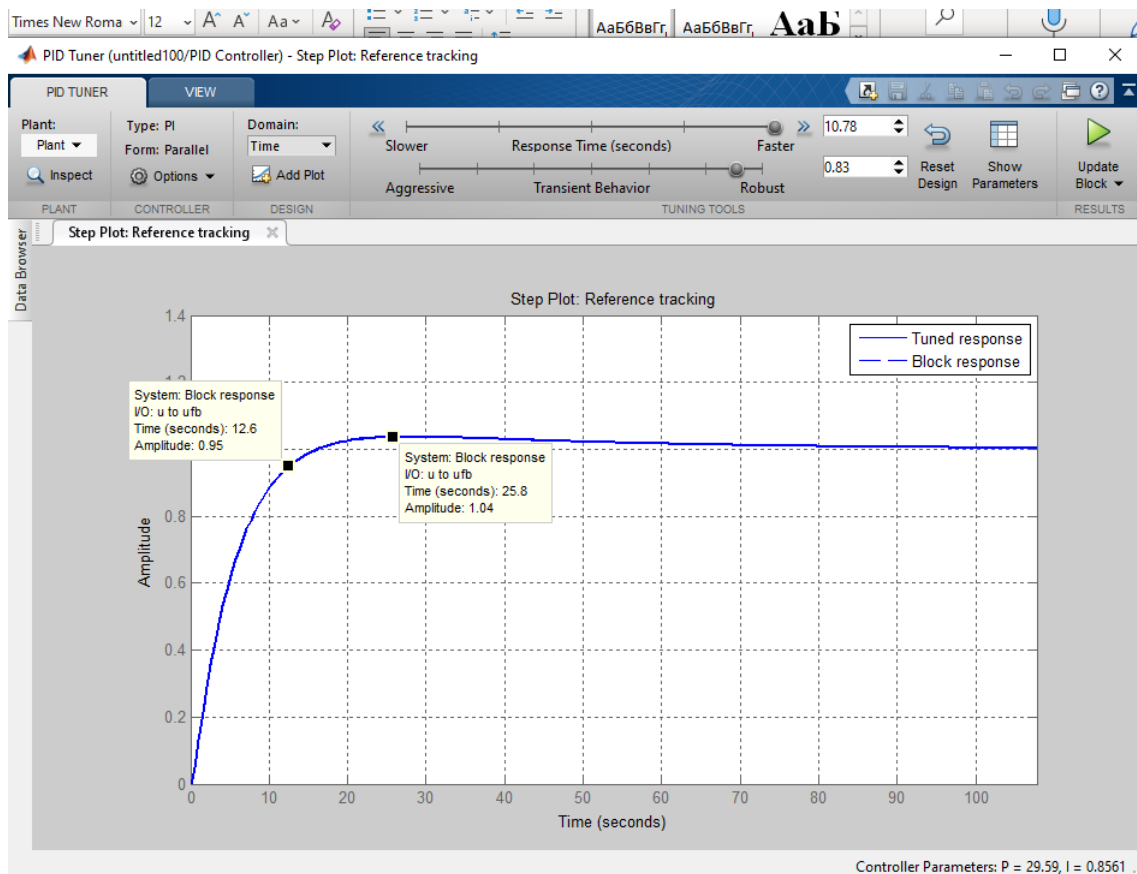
Times New Roma 12 A A Aa АаБбВвГг, АаБбВвГг, АаБ

PID Tuner (untitled100/PID Controller) - Step Plot: Reference tracking

PID TUNER VIEW

Plant: Plant Inspect
Type: PI
Form: Parallel
Options
Domain: Time
Add Plot
Slower Response Time (seconds) Faster 10.78
Aggressive Transient Behavior Robust 0.83
Reset Design
Show Parameters
Update Block
PLANT CONTROLLER DESIGN TUNING TOOLS RESULTS

Data Browser
Step Plot: Reference tracking

Step Plot: Reference tracking

Tuned response
Block response

System: Block response
I/O: u to ufb
Time (seconds): 12.6
Amplitude: 0.95

System: Block response
I/O: u to ufb
Time (seconds): 25.8
Amplitude: 1.04

Amplitude
1.4
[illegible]
0.8
0.6
0.4
0.2
0
0 10 20 30 40 50 60 70 80 90 100
Time (seconds)

Controller Parameters: P = 29.59, I = 0.8561 .